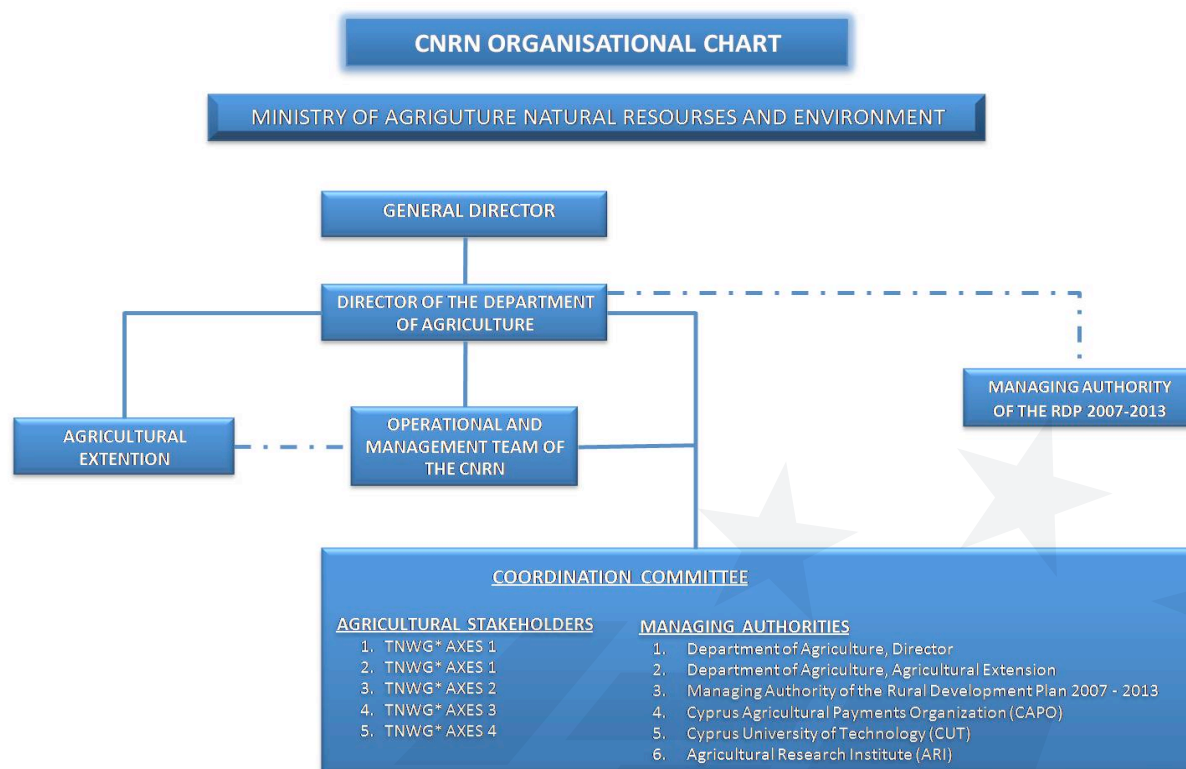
CNRN ORGANISATIONAL CHART

MINISTRY OF AGRIGUTURE NATURAL RESOURSES AND ENVIRONMENT

GENERAL DIRECTOR

DIRECTOR OF THE DEPARTMENT OF AGRICULTURE

MANAGING AUTHORITY OF THE RDP 2007-2013

AGRICULTURAL EXTENTION

OPERATIONAL AND MANAGEMENT TEAM OF THE CNRN

COORDINATION COMMITTEE

AGRICULTURAL STAKEHOLDERS
1. TNWG* AXES 1
2. TNWG* AXES 1
3. TNWG* AXES 2
4. TNWG* AXES 3
5. TNWG* AXES 4

MANAGING AUTHORITIES
1. Department of Agriculture, Director
2. Department of Agriculture, Agricultural Extension
3. Managing Authority of the Rural Development Plan 2007 - 2013
4. Cyprus Agricultural Payments Organization (CAPO)
5. Cyprus University of Technology (CUT)
6. Agricultural Research Institute (ARI)